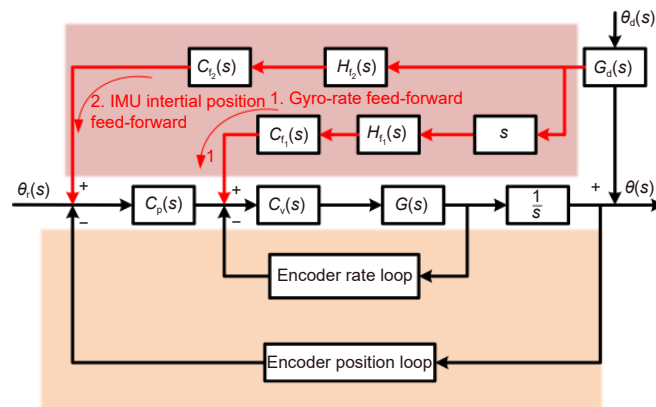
$\theta_d(s)$

$C_{f_2}(s)$

$H_{f_2}(s)$

$G_d(s)$

2. IMU intertial position feed-forward

1. Gyro-rate feed-forward

$C_{f_1}(s)$

$H_{f_1}(s)$

$s$

1

$\theta_r(s)$

+

$C_p(s)$

+

$C_v(s)$

$G(s)$

$\frac{1}{s}$

+

$\theta(s)$

−

−

Encoder rate loop

Encoder position loop